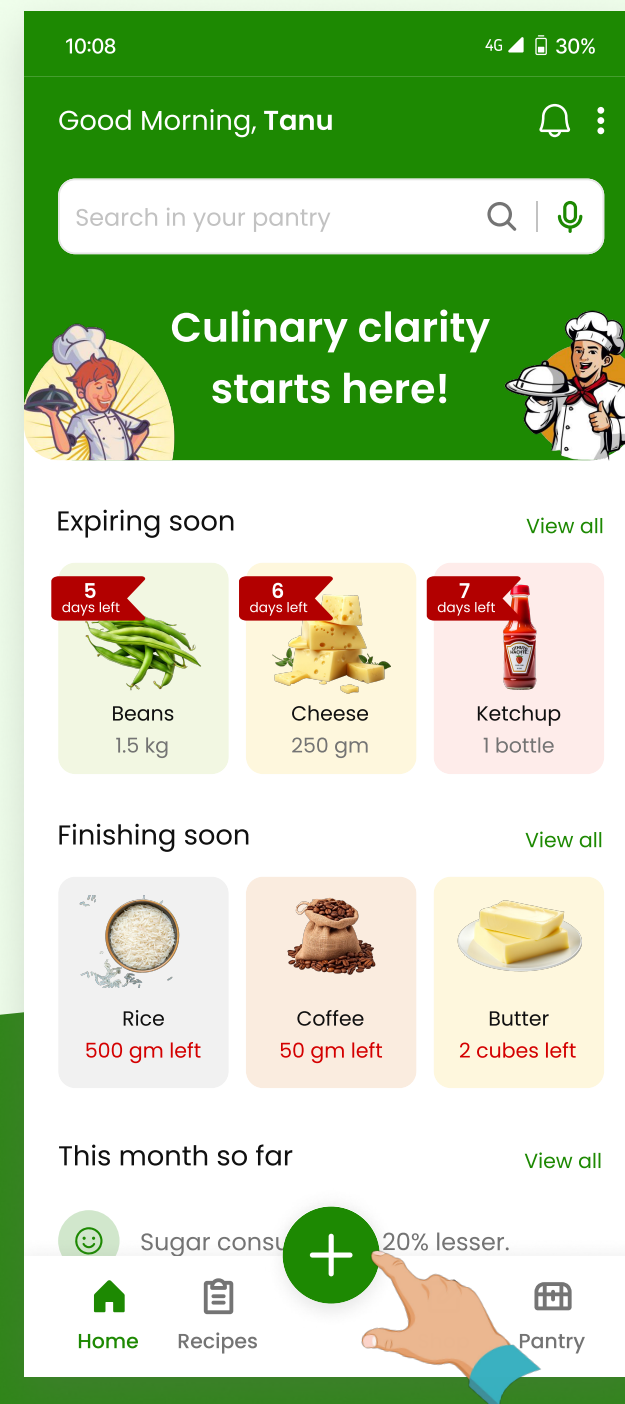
10:08

4G 30%

Good Morning, Tanu

Search in your pantry

Culinary clarity starts here!

Expiring soon

View all

5 days left

Beans
1.5 kg

6 days left

Cheese
250 gm

7 days left

Ketchup
1 bottle

Finishing soon

View all

Rice
500 gm left

Coffee
50 gm left

Butter
2 cubes left

This month so far

View all

Sugar consu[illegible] 20% lesser.

Home

Recipes

Pantry